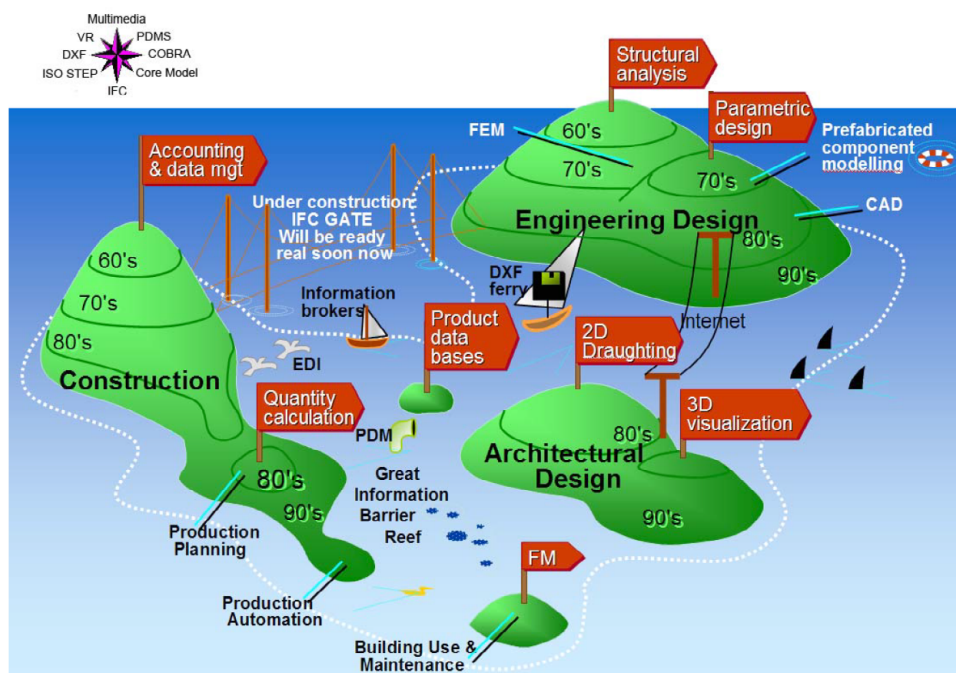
Multimedia
VR
PDMS
DXF
COBRA
ISO STEP
Core Model
IFC

Structural analysis

FEM

60's

70's

Parametric design

Prefabricated component modelling

70's

CAD

Engineering Design

80's

90's

Accounting & data mgt

Under construction: IFC GATE Will be ready real soon now

60's

70's

80's

Construction

Information brokers

DXF ferry

Internet

Product data bases

2D Draughting

EDI

Quantity calculation

PDM

80's

3D visualization

Architectural Design

80's

Great Information Barrier Reef

90's

90's

Production Planning

FM

Production Automation

Building Use & Maintenance